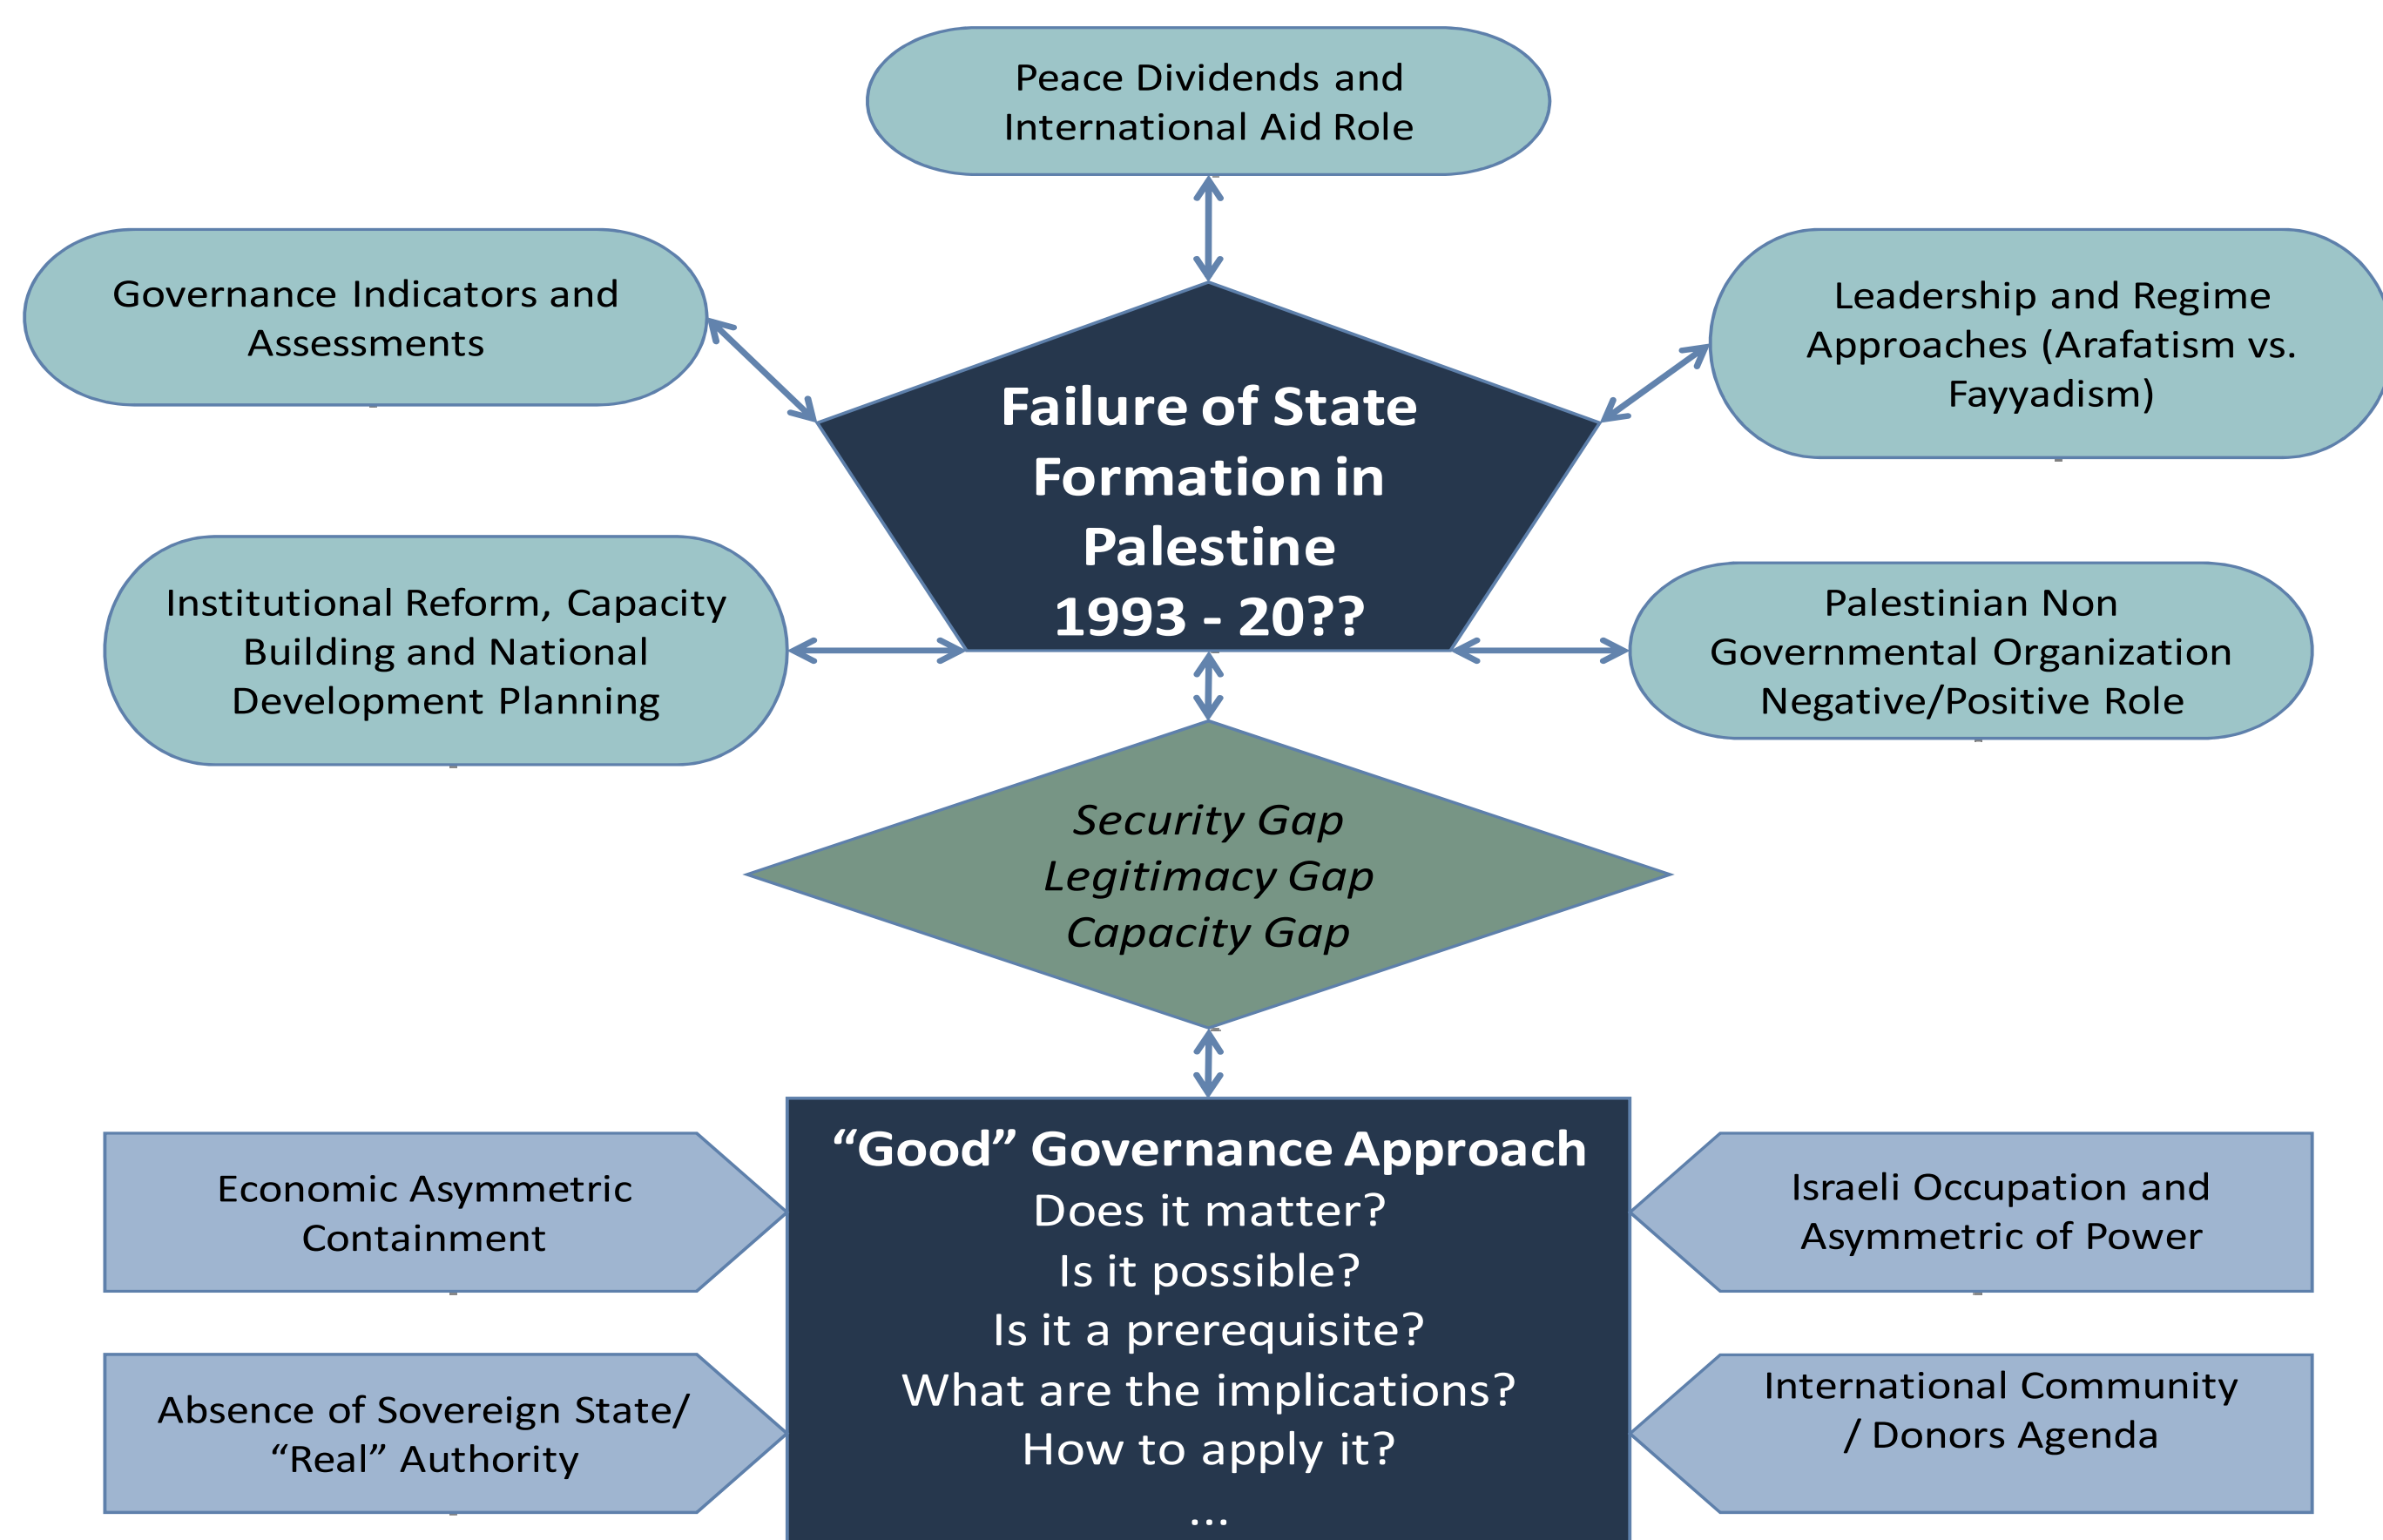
Peace Dividends and International Aid Role

Governance Indicators and Assessments

Leadership and Regime Approaches (Arafatism vs. Fayyadism)

Failure of State Formation in Palestine 1993 - 20??

Institutional Reform, Capacity Building and National Development Planning

Palestinian Non Governmental Organization Negative/Positive Role

*Security Gap*
*Legitimacy Gap*
*Capacity Gap*

“Good” Governance Approach
Does it matter?
Is it possible?
Is it a prerequisite?
What are the implications?
How to apply it?
...

Economic Asymmetric Containment

Israeli Occupation and Asymmetric of Power

Absence of Sovereign State/ “Real” Authority

International Community / Donors Agenda